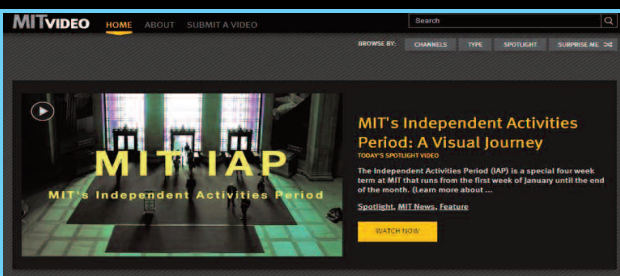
MITVIDEO HOME ABOUT SUBMIT A VIDEO

Search

BROWSE BY: CHANNELS TYPE SPOTLIGHT SURPRISE ME

MIT IAP
MIT's Independent Activities Period

MIT's Independent Activities Period: A Visual Journey

TODAY'S SPOTLIGHT VIDEO

The Independent Activities Period (IAP) is a special four week term at MIT that runs from the first week of January until the end of the month. (Learn more about ...

Spotlight, MIT News, Feature

WATCH NOW